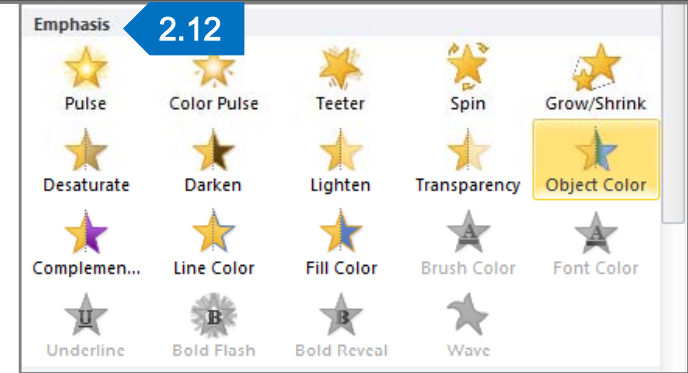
Emphasis
2.12

Pulse
Color Pulse
Teeter
Spin
Grow/Shrink

Desaturate
Darken
Lighten
Transparency
Object Color

Complemen...
Line Color
Fill Color
Brush Color
Font Color

Underline
Bold Flash
Bold Reveal
Wave